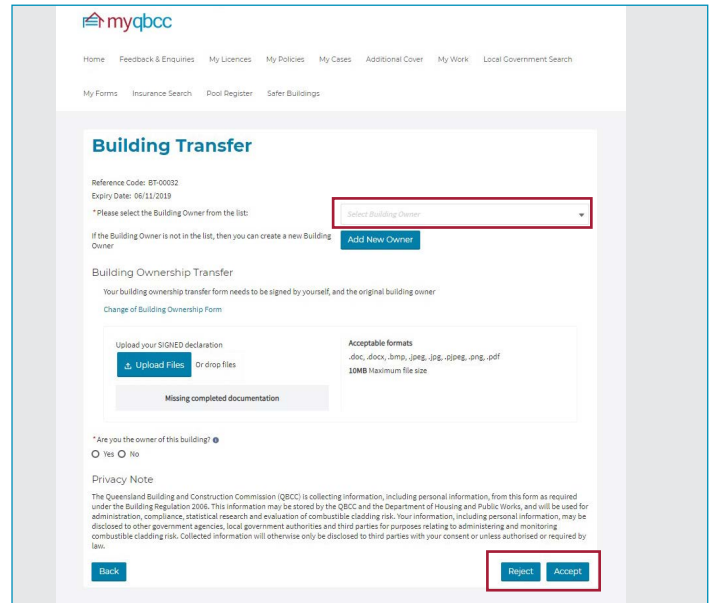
myqbcc

Home Feedback & Enquiries My Licences My Policies My Cases Additional Cover My Work Local Government Search

My Forms Insurance Search Pool Register Safer Buildings

Building Transfer

Reference Code: BT-00032
Expiry Date: 06/11/2019

* Please select the Building Owner from the list:

Select Building Owner

If the Building Owner is not in the list, then you can create a new Building Owner

Add New Owner

Building Ownership Transfer

Your building ownership transfer form needs to be signed by yourself, and the original building owner

Change of Building Ownership Form

Upload your SIGNED declaration

Upload Files Or drop files

Missing completed documentation

Acceptable formats
.doc, .docx, .bmp, .jpeg, .jpg, .pjpeg, .png, .pdf
10MB Maximum file size

* Are you the owner of this building?

Yes No

Privacy Note

The Queensland Building and Construction Commission (QBCC) is collecting information, including personal information, from this form as required under the Building Regulation 2006. This information may be stored by the QBCC and the Department of Housing and Public Works, and will be used for administration, compliance, statistical research and evaluation of combustible cladding risk. Your information, including personal information, may be disclosed to other government agencies, local government authorities and third parties for purposes relating to administering and monitoring combustible cladding risk. Collected information will otherwise only be disclosed to third parties with your consent or unless authorised or required by law.

Back

Reject Accept